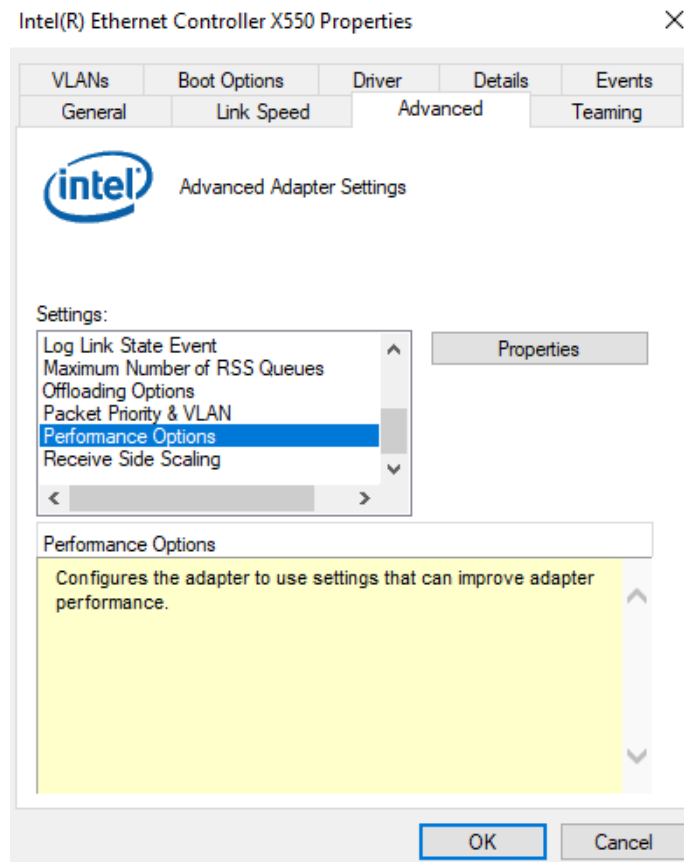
Intel(R) Ethernet Controller X550 Properties

VLANs
Boot Options
Driver
Details
Events
General
Link Speed
Advanced
Teaming

intel

Advanced Adapter Settings

Settings:

Log Link State Event
Maximum Number of RSS Queues
Offloading Options
Packet Priority & VLAN
Performance Options
Receive Side Scaling

Properties

Performance Options

Configures the adapter to use settings that can improve adapter performance.

OK
Cancel